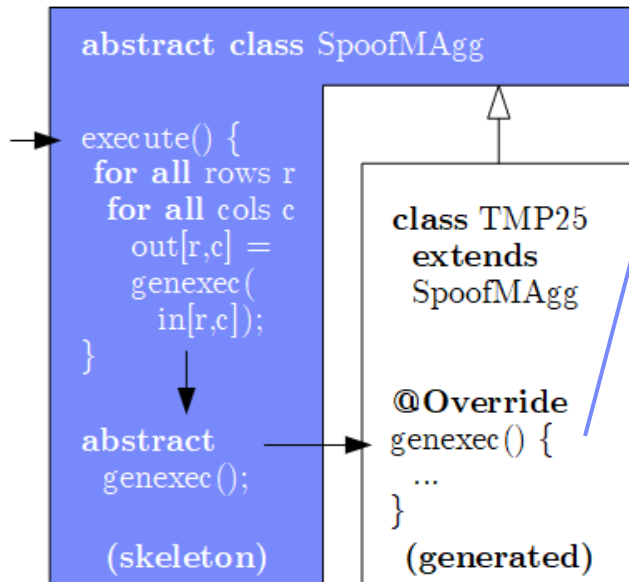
abstract class SpoofMAgg

execute() {
for all rows r
for all cols c
out[r,c] =
genexec(
in[r,c]);
}

abstract
genexec();

(skeleton)

class TMP25
extends
SpoofMAgg

@Override
genexec() {
...
}
(generated)